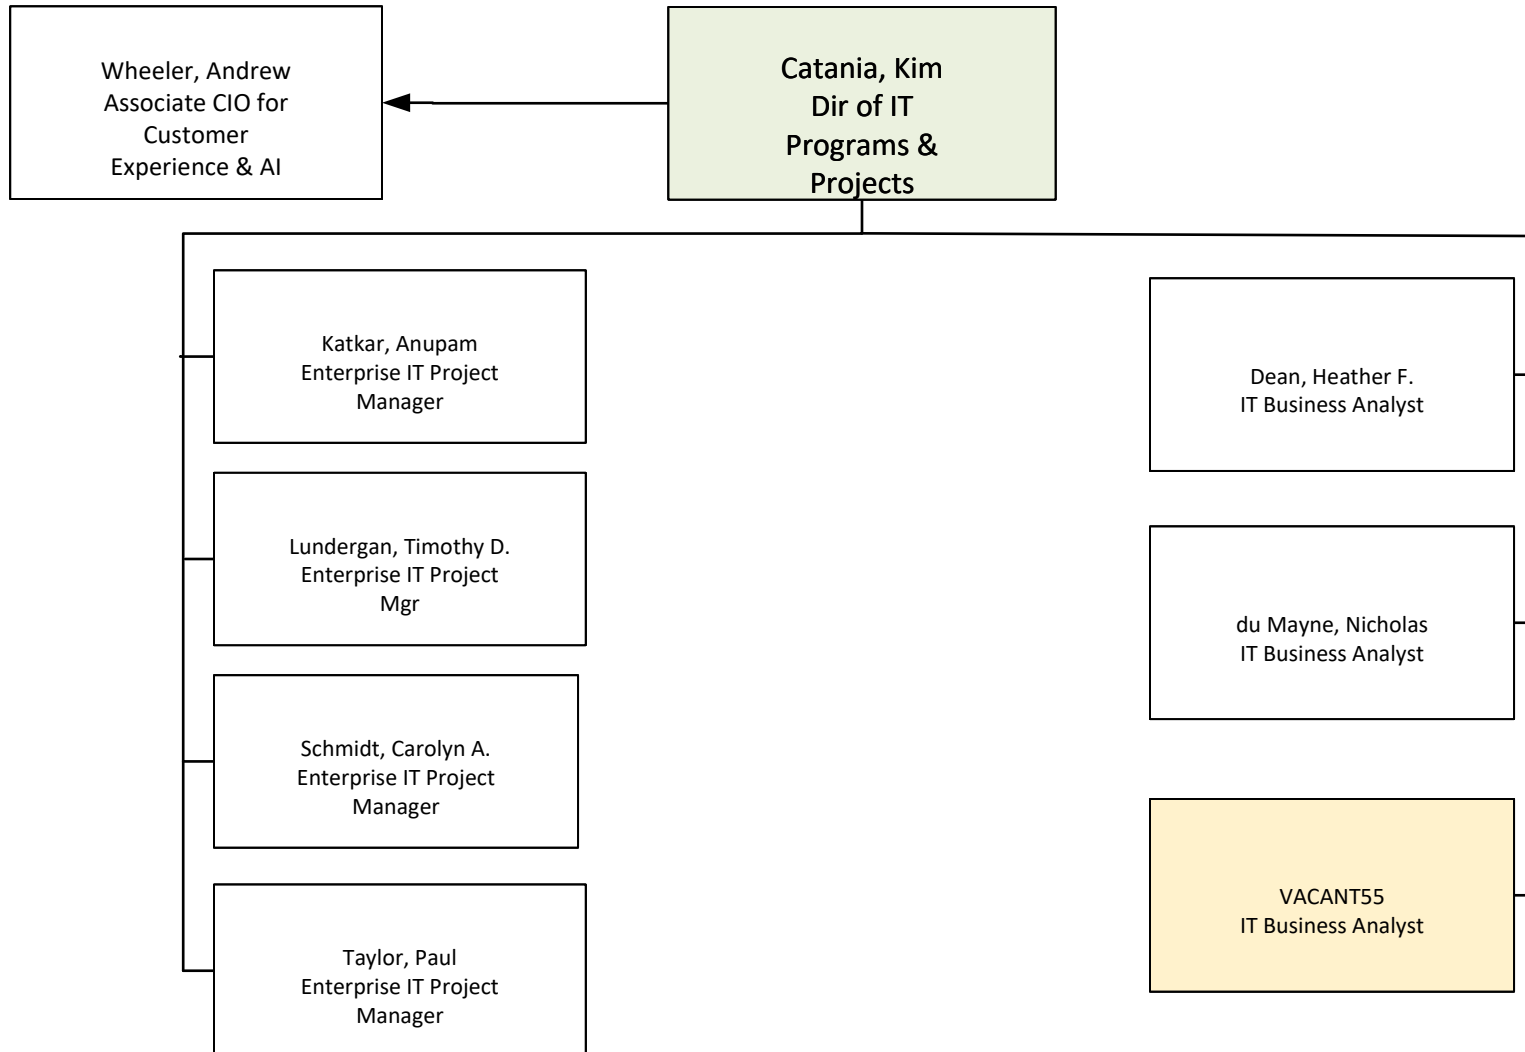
Wheeler, Andrew
Associate CIO for Customer Experience & AI

Catania, Kim
Dir of IT Programs & Projects

Katkar, Anupam
Enterprise IT Project Manager

Lundergan, Timothy D.
Enterprise IT Project Mgr

Schmidt, Carolyn A.
Enterprise IT Project Manager

Taylor, Paul
Enterprise IT Project Manager

Dean, Heather F.
IT Business Analyst

du Mayne, Nicholas
IT Business Analyst

VACANT55
IT Business Analyst